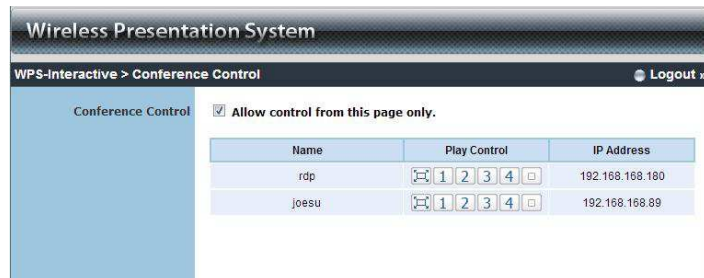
Wireless Presentation System

WPS-Interactive > Conference Control

Logout

Conference Control

Allow control from this page only.

| Name | Play Control | IP Address |
|---|---|---|
| rdp | 1 2 3 4 | 192.168.168.180 |
| joesu | 1 2 3 4 | 192.168.168.89 |